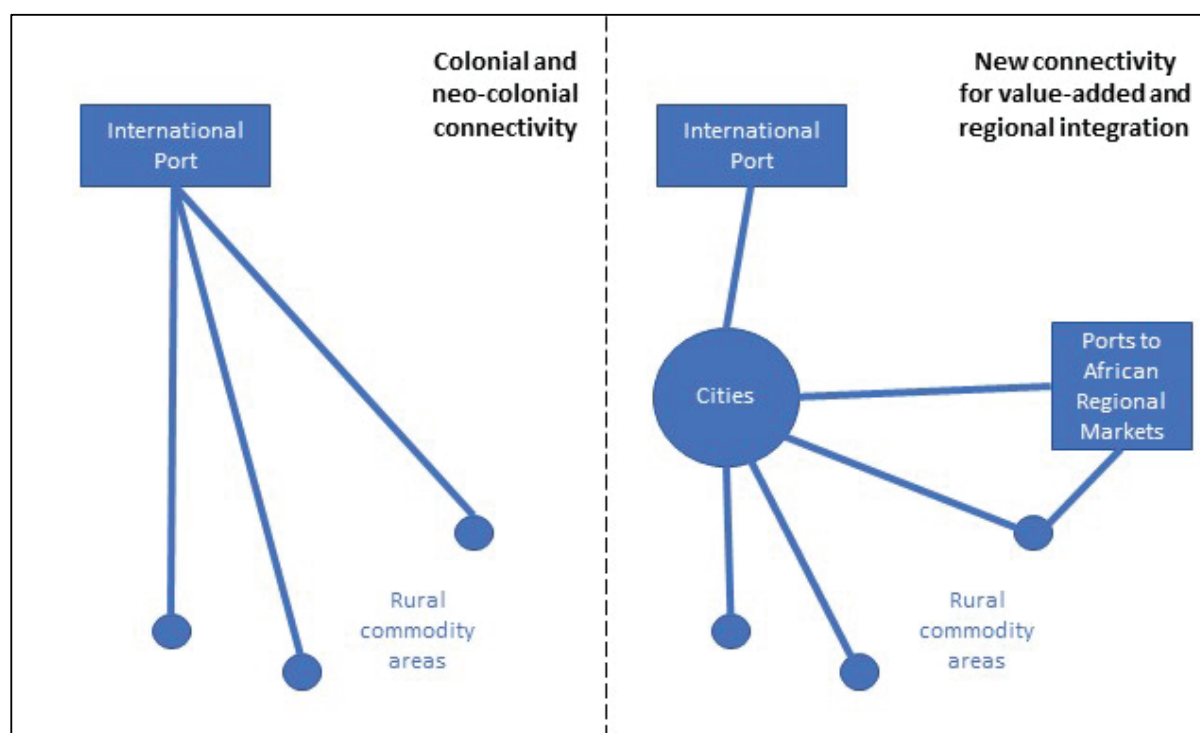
Colonial and neo-colonial connectivity

International Port

Rural commodity areas

New connectivity for value-added and regional integration

International Port

Cities

Ports to African Regional Markets

Rural commodity areas